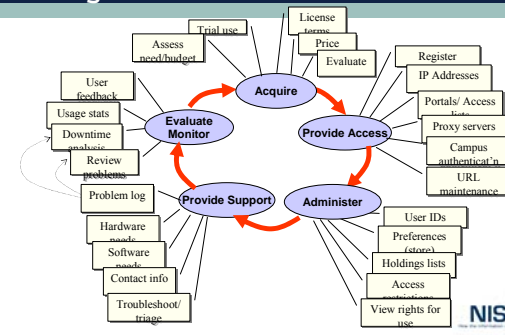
Trial use

Assess need/budget

License terms

Price

Evaluate

Register

IP Addresses

Portals/ Access lists

Proxy servers

Campus authenticat'n

URL maintenance

Acquire

Provide Access

Administer

Provide Support

Evaluate Monitor

User feedback

Usage stats

Downtime analysis

Review problems

Problem log

Hardware needs

Software needs

Contact info

Troubleshoot/ triage

User IDs

Preferences (store)

Holdings lists

Access restrictions

View rights for use

NIS